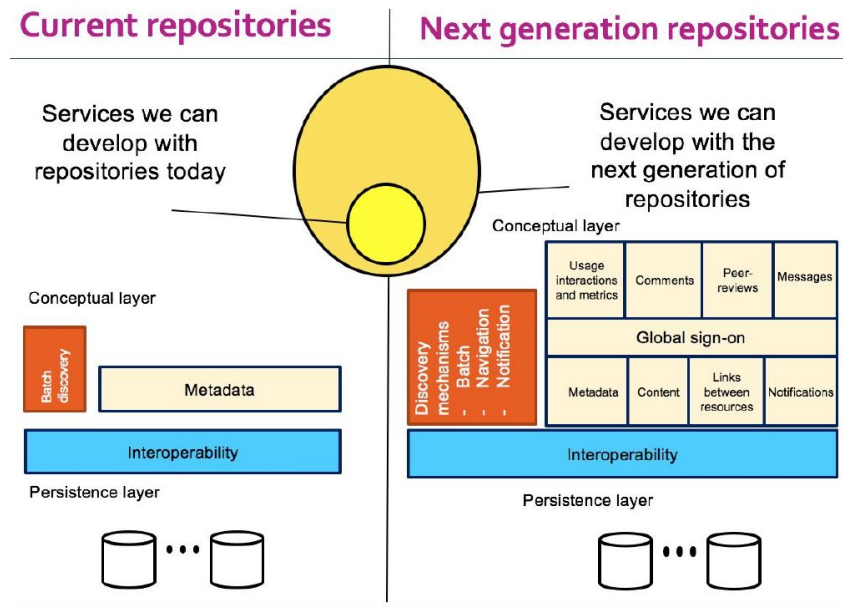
Current repositories

Next generation repositories

Services we can develop with repositories today

Services we can develop with the next generation of repositories

Conceptual layer

Batch discovery

Metadata

Interoperability

Persistence layer

Conceptual layer

Discovery mechanisms
- Batch
- Navigation
- Notification

Usage interactions and metrics

Comments

Peer-reviews

Messages

Global sign-on

Metadata

Content

Links between resources

Notifications

Interoperability

Persistence layer